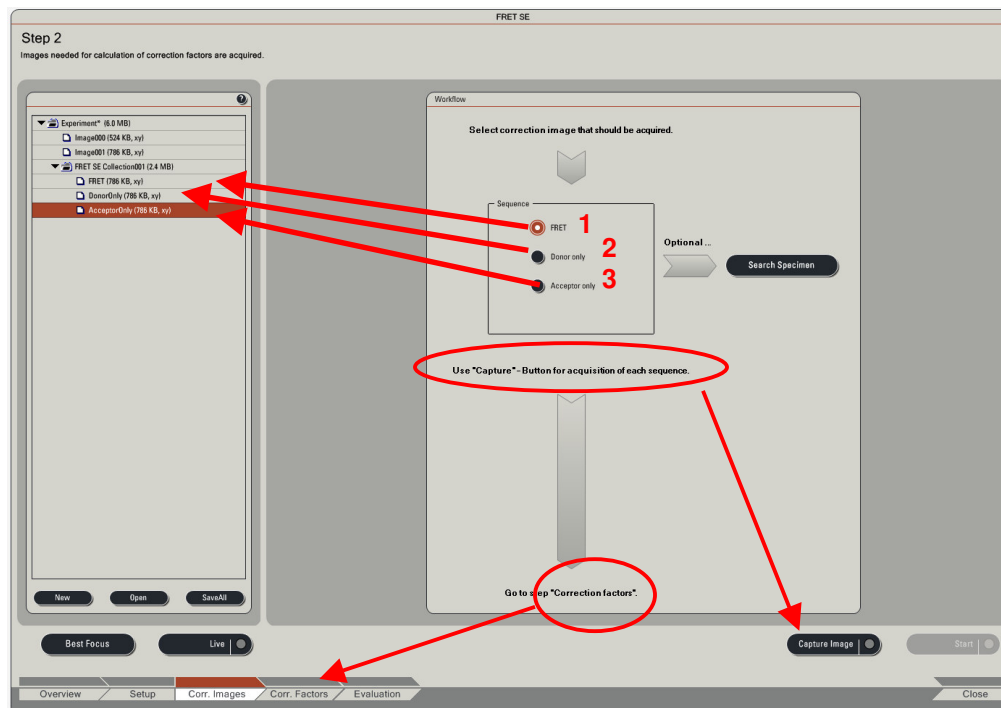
FRET SE

Step 2

Images needed for calculation of correction factors are acquired.

Experiment* (6.0 MB)
Image000 (524 KB, xy)
Image001 (786 KB, xy)
FRET SE Collection001 (2.4 MB)
FRET (786 KB, xy)
DonorOnly (786 KB, xy)
AcceptorOnly (786 KB, xy)

New
Open
SaveAll

Workflow

Select correction image that should be acquired.

Sequence
FRET 1
Donor only 2
Acceptor only 3

Optional ...
Search Specimen

Use "Capture" - Button for acquisition of each sequence.

Go to step "Correction factors".

Best Focus
Live
Capture Image
Start

Overview
Setup
Corr. Images
Corr. Factors
Evaluation
Close